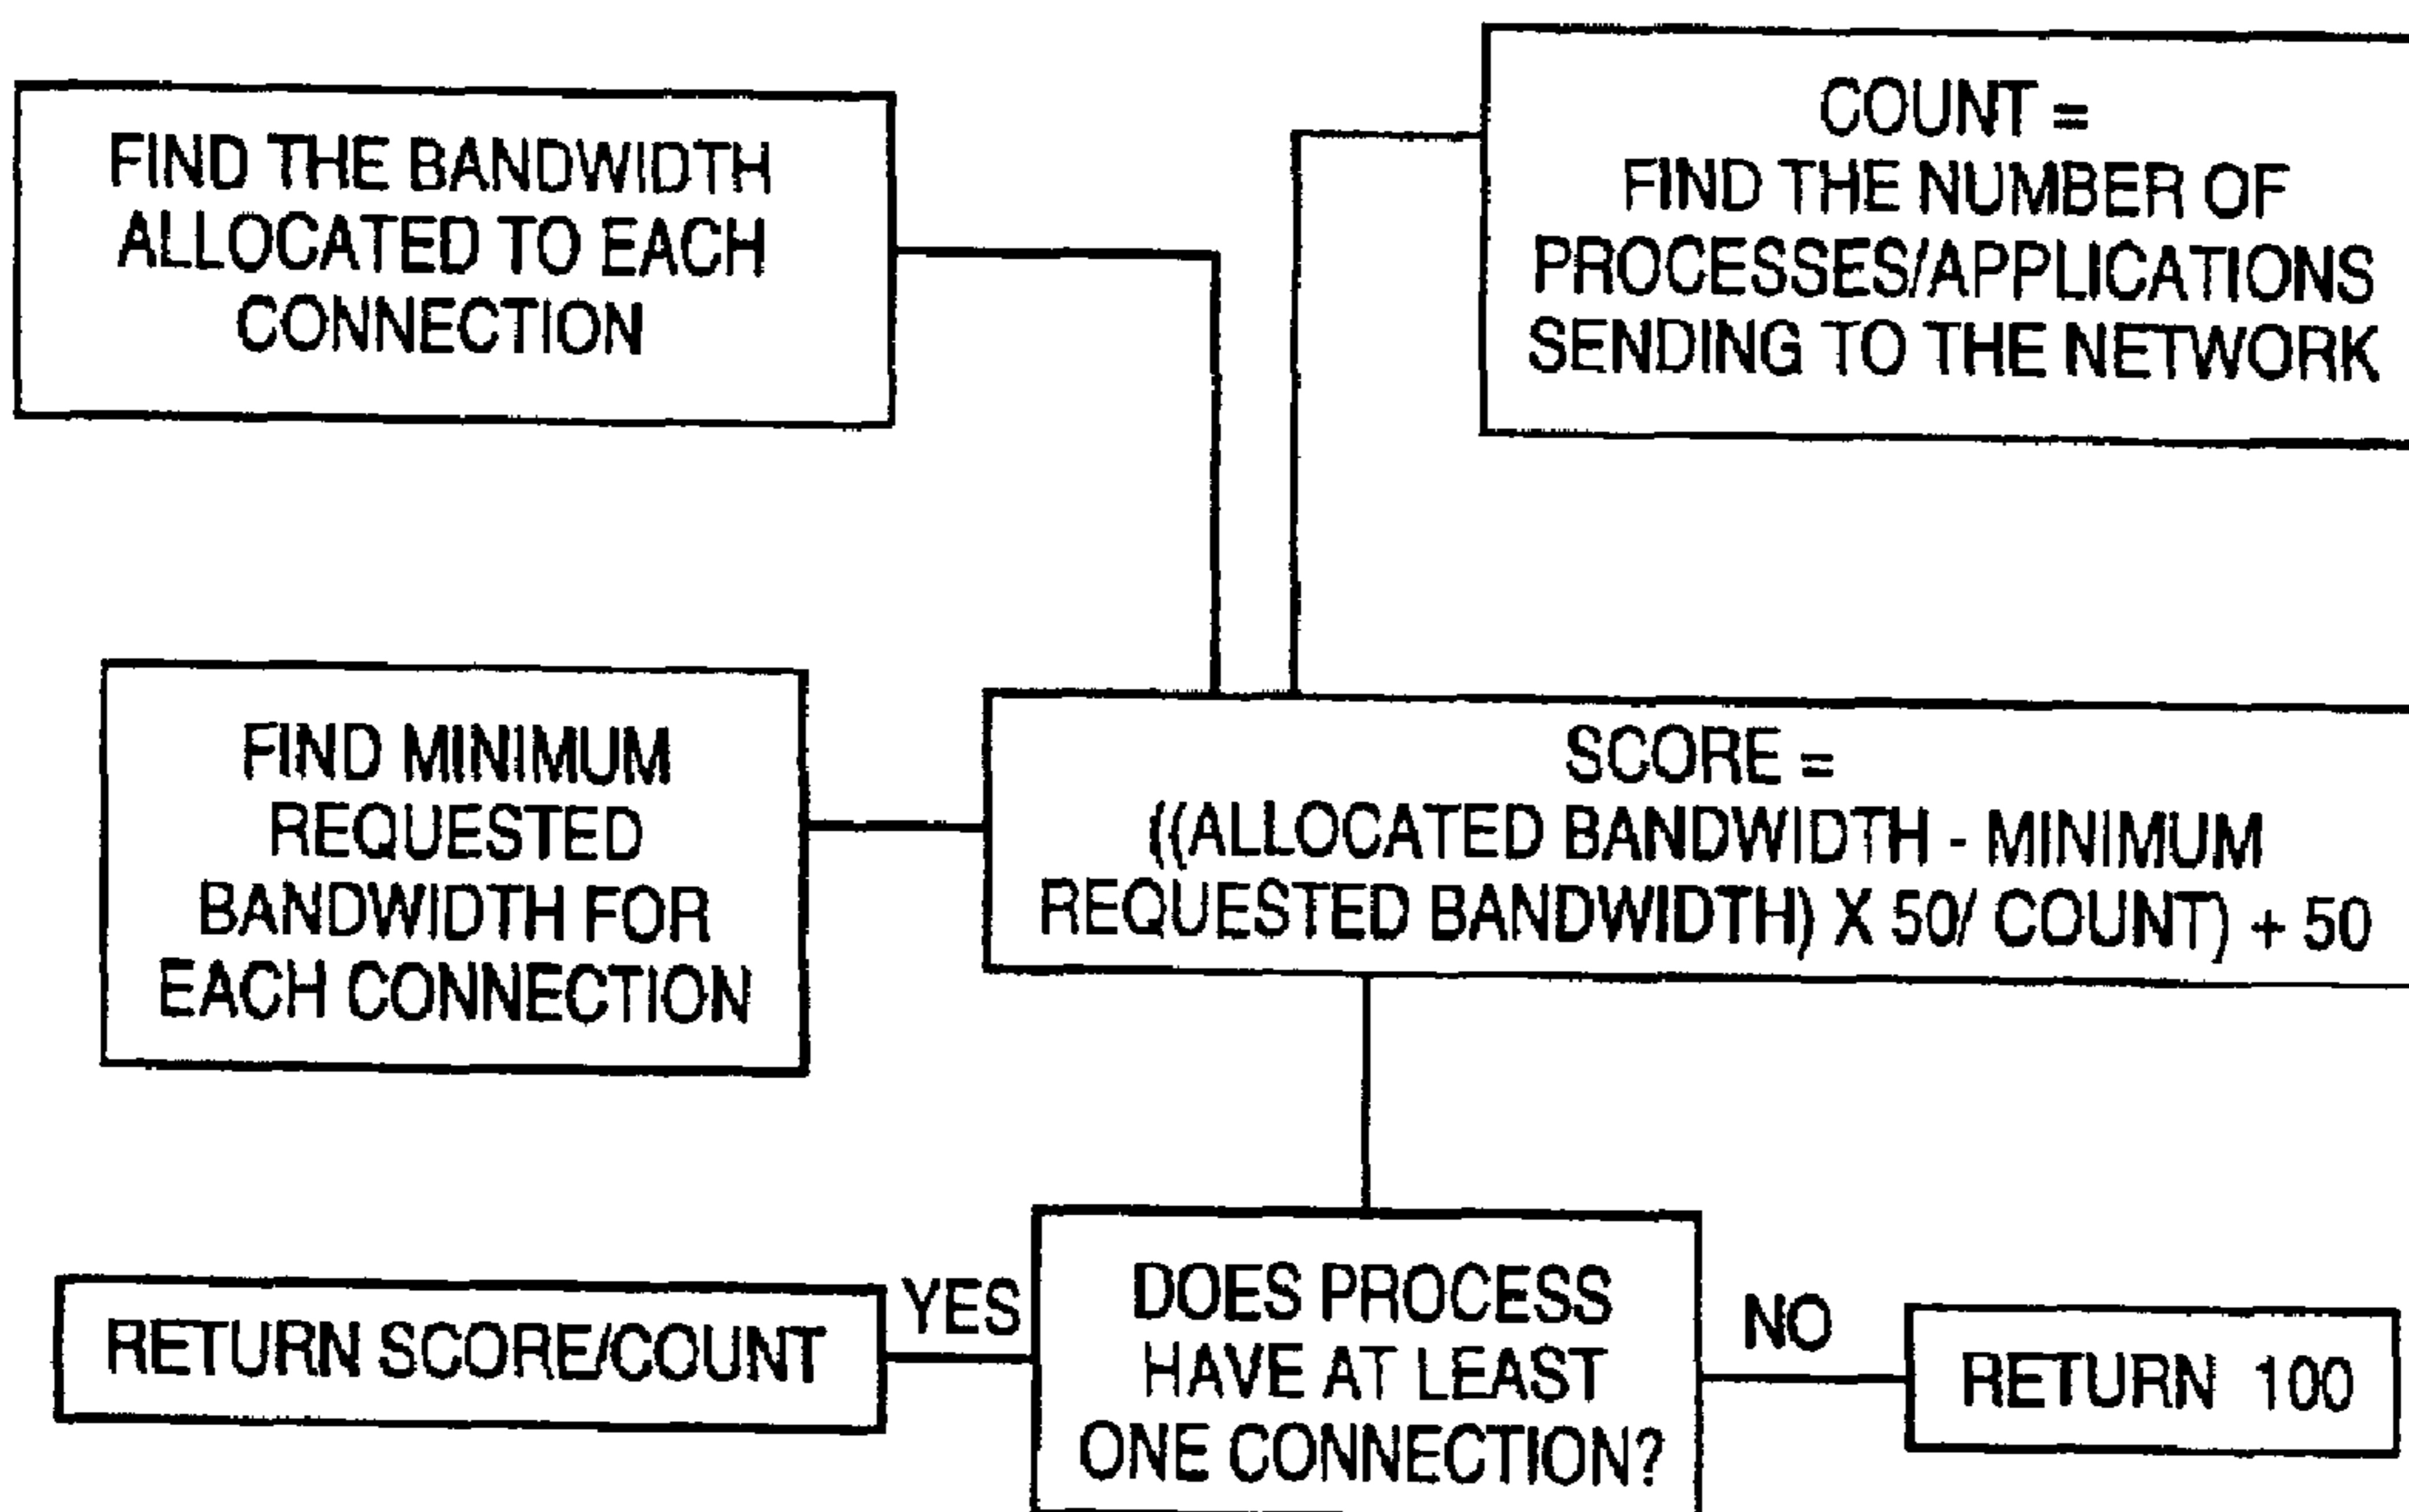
FIND THE BANDWIDTH ALLOCATED TO EACH CONNECTION

COUNT = FIND THE NUMBER OF PROCESSES/APPLICATIONS SENDING TO THE NETWORK

FIND MINIMUM REQUESTED BANDWIDTH FOR EACH CONNECTION

SCORE = ((ALLOCATED BANDWIDTH - MINIMUM REQUESTED BANDWIDTH) X 50/ COUNT) + 50

RETURN SCORE/COUNT

YES

DOES PROCESS HAVE AT LEAST ONE CONNECTION?

NO

RETURN 100